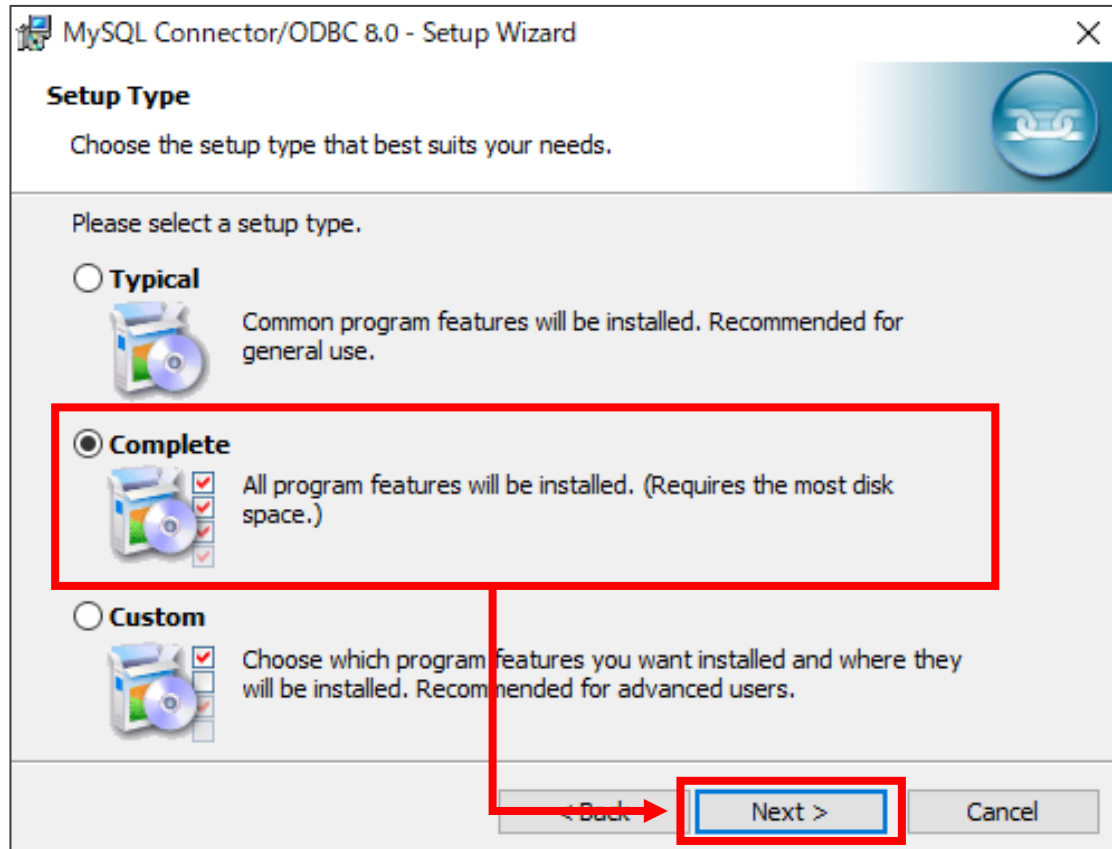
MySQL Connector/ODBC 8.0 - Setup Wizard

Setup Type

Choose the setup type that best suits your needs.

Please select a setup type.

Typical

Common program features will be installed. Recommended for general use.

Complete

All program features will be installed. (Requires the most disk space.)

Custom

Choose which program features you want installed and where they will be installed. Recommended for advanced users.

< Back

Next >

Cancel